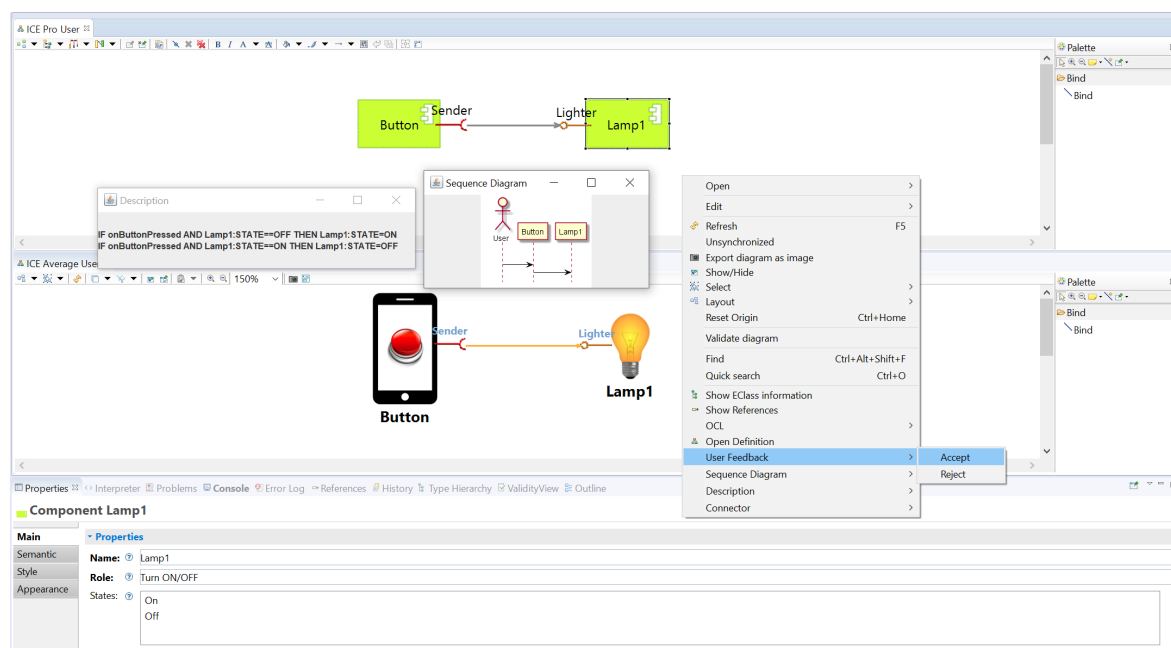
ICE Pro User

Palette
Bind
Bind

Button
Sender
Lighter
Lamp1

Description
IF onButtonPressed AND Lamp1:STATE==OFF THEN Lamp1:STATE=ON
IF onButtonPressed AND Lamp1:STATE==ON THEN Lamp1:STATE=OFF

Sequence Diagram
User
Button
Lamp1

Open
Edit
Refresh F5
Unsynchronized
Export diagram as image
Show/Hide
Select
Layout
Reset Origin Ctrl+Home
Validate diagram
Find Ctrl+Alt+Shift+F
Quick search Ctrl+O
Show EClass information
Show References
OCL
Open Definition
User Feedback
Sequence Diagram
Description
Connector

Accept
Reject

ICE Average User
150%

Palette
Bind
Bind

Sender
Lighter
Button
Lamp1

Properties Interpreter Problems Console Error Log References History Type Hierarchy ValidityView Outline

Component Lamp1

Main
Semantic
Style
Appearance

Properties
Name: Lamp1
Role: Turn ON/OFF
States: On
Off